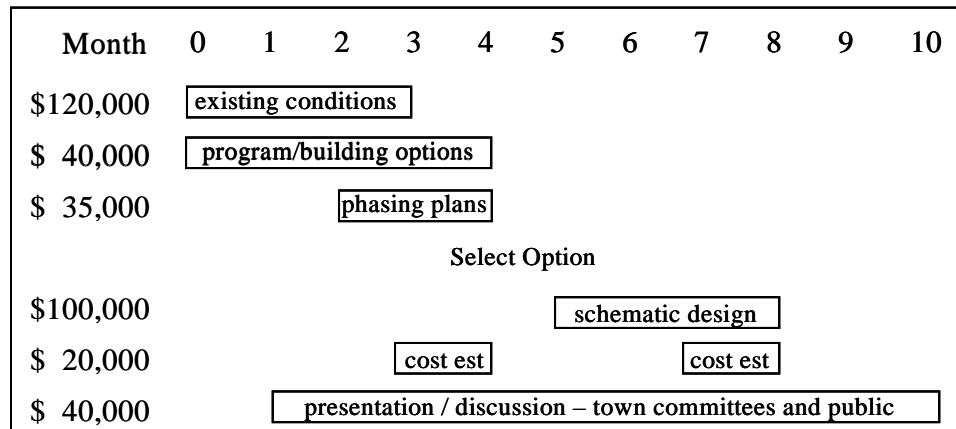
Month 0 1 2 3 4 5 6 7 8 9 10

\$120,000 existing conditions

\$ 40,000 program/building options

\$ 35,000 phasing plans

Select Option

\$100,000 schematic design

\$ 20,000 cost est cost est

\$ 40,000 presentation / discussion – town committees and public